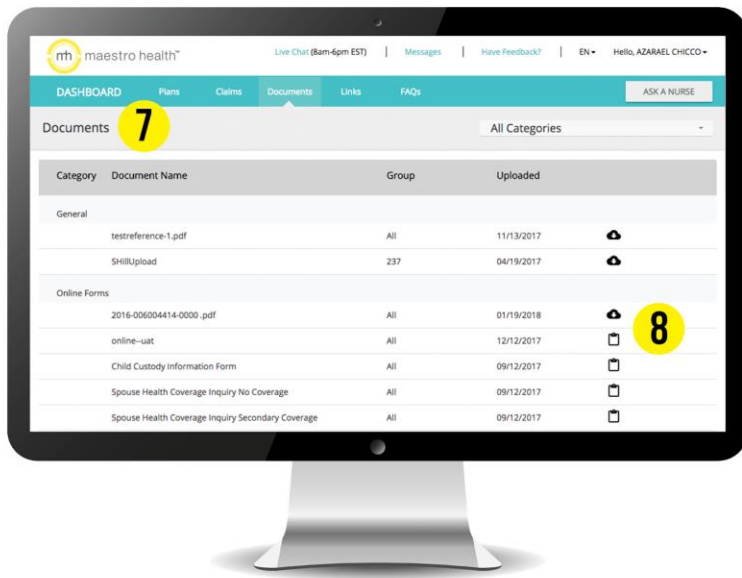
mh maestro health™

Live Chat (8am-6pm EST) | Messages | Have Feedback? | EN▾ Hello, AZARAEL CHICCO▾

DASHBOARD Plans Claims Documents Links FAQs

ASK A NURSE

Documents 7

All Categories

| Category | Document Name | Group | Uploaded | |
|---|---|---|---|---|
| General | | | | |
| | testreference-1.pdf | All | 11/13/2017 | |
| | SHillUpload | 237 | 04/19/2017 | |
| Online Forms | | | | |
| | 2016-006004414-0000 .pdf | All | 01/19/2018 | |
| | online--uat | All | 12/12/2017 | |
| | Child Custody Information Form | All | 09/12/2017 | |
| | Spouse Health Coverage Inquiry No Coverage | All | 09/12/2017 | |
| | Spouse Health Coverage Inquiry Secondary Coverage | All | 09/12/2017 | |

8